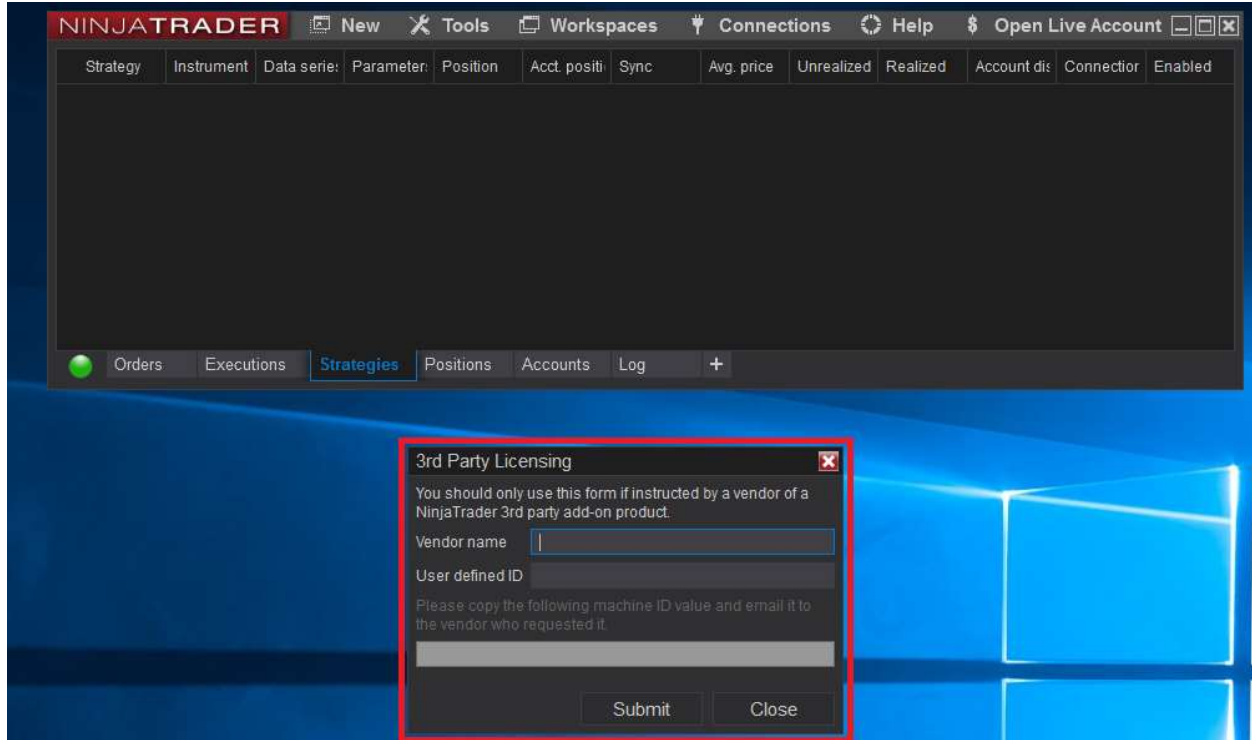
NINJATRADER New Tools Workspaces Connections Help $ Open Live Account

| Strategy | Instrument | Data serie: | Parameter: | Position | Acct. positi | Sync | Avg. price | Unrealized | Realized | Account di: | Connectior | Enabled |
|---|---|---|---|---|---|---|---|---|---|---|---|---|

Orders Executions Strategies Positions Accounts Log +

3rd Party Licensing

You should only use this form if instructed by a vendor of a NinjaTrader 3rd party add-on product.

Vendor name

User defined ID

Please copy the following machine ID value and email it to the vendor who requested it.

Submit Close